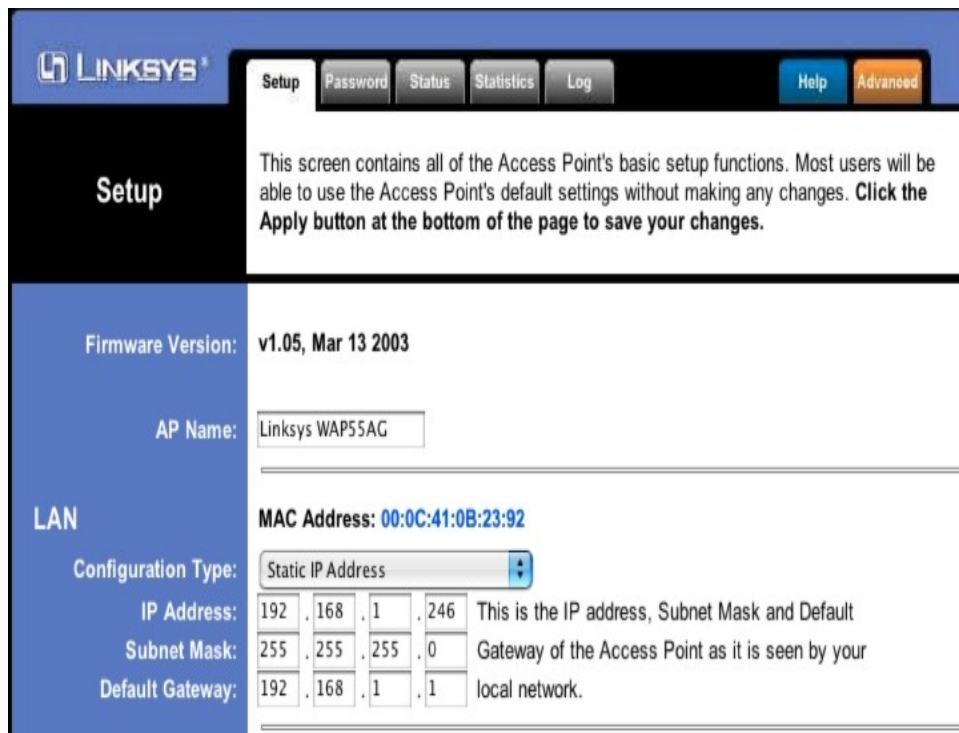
LINKSYS®

Setup Password Status Statistics Log Help Advanced

Setup

This screen contains all of the Access Point's basic setup functions. Most users will be able to use the Access Point's default settings without making any changes. **Click the Apply button at the bottom of the page to save your changes.**

Firmware Version: v1.05, Mar 13 2003

AP Name: Linksys WAP55AG

LAN

MAC Address: 00:0C:41:0B:23:92

Configuration Type: Static IP Address

IP Address: 192 . 168 . 1 . 246

Subnet Mask: 255 . 255 . 255 . 0

Default Gateway: 192 . 168 . 1 . 1

This is the IP address, Subnet Mask and Default Gateway of the Access Point as it is seen by your local network.